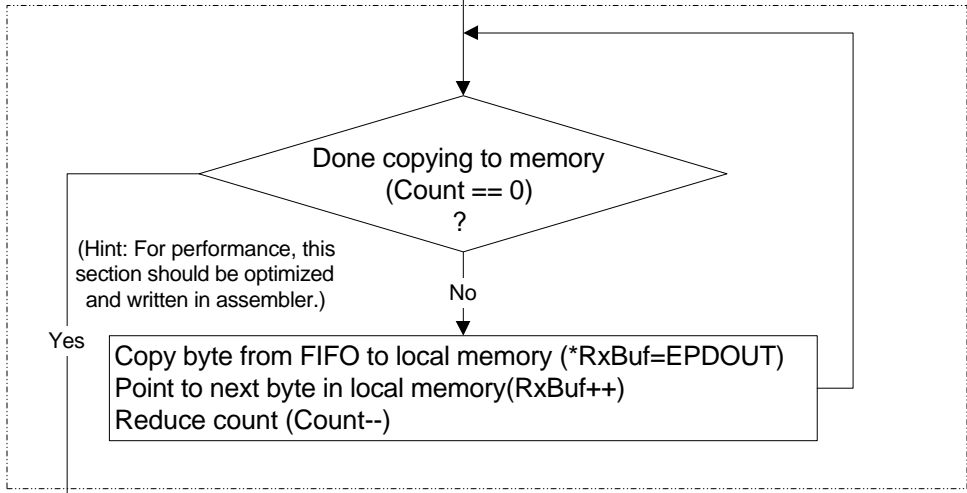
Done copying to memory
(Count == 0)
?

(Hint: For performance, this section should be optimized and written in assembler.)

No

Yes

Copy byte from FIFO to local memory (*RxBuf=EPDOUT)
Point to next byte in local memory(RxBuf++)
Reduce count (Count--)